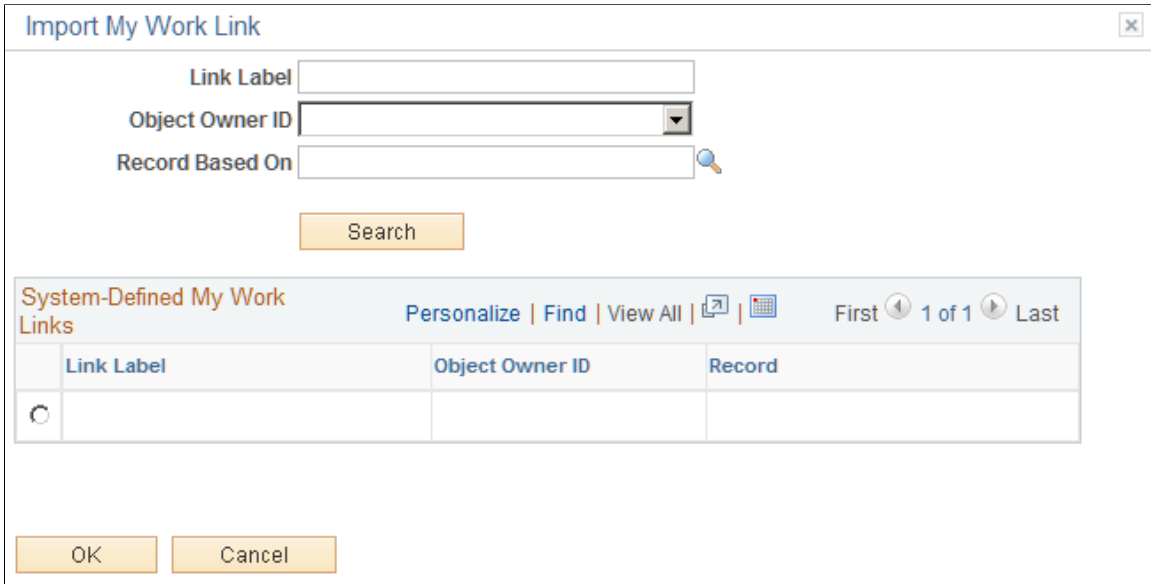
Import My Work Link

×

Link Label

Object Owner ID

Record Based On

Search

System-Defined My Work Links

Personalize | Find | View All | |

First 1 of 1 Last

| | Link Label | Object Owner ID | Record |
|---|---|---|---|
| | | | |

OK

Cancel